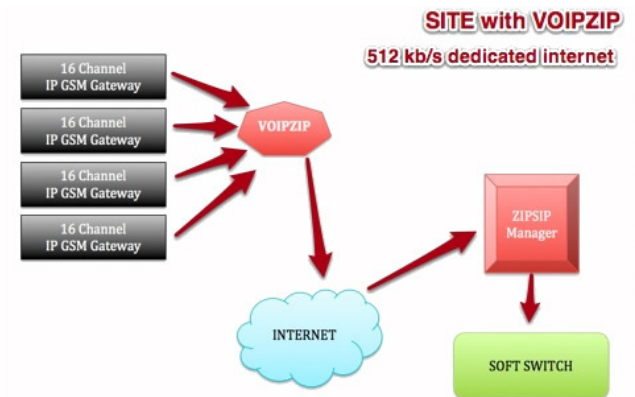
SITE with VOIPZIP
512 kb/s dedicated internet

16 Channel IP GSM Gateway

16 Channel IP GSM Gateway

16 Channel IP GSM Gateway

16 Channel IP GSM Gateway

VOIPZIP

ZIPSIP Manager

INTERNET

SOFT SWITCH